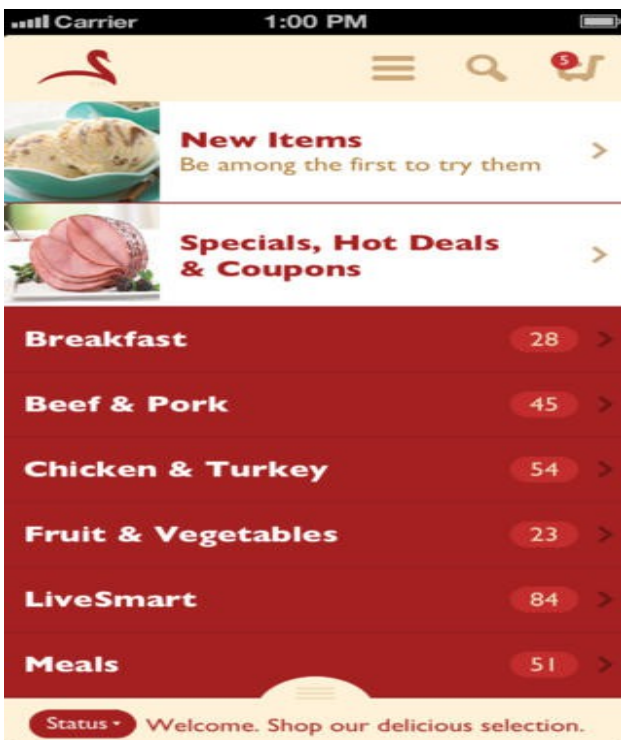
Carrier 1:00 PM

5

New Items
Be among the first to try them

Specials, Hot Deals & Coupons

Breakfast 28

Beef & Pork 45

Chicken & Turkey 54

Fruit & Vegetables 23

LiveSmart 84

Meals 51

Status Welcome. Shop our delicious selection.